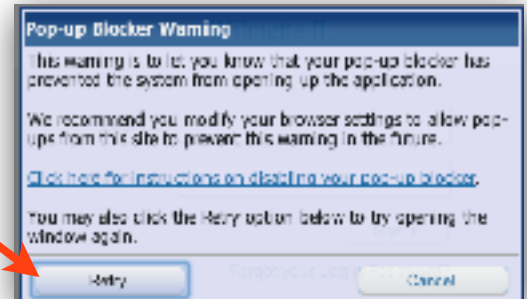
Pop-up Blocker Warning

This warning is to let you know that your pop-up blocker has prevented the system from opening up the application.

We recommend you modify your browser settings to allow pop-ups from this site to prevent this warning in the future.

Click here for instructions on disabling your pop-up blocker.

You may also click the Retry option below to try opening the window again.

Retry

Cancel